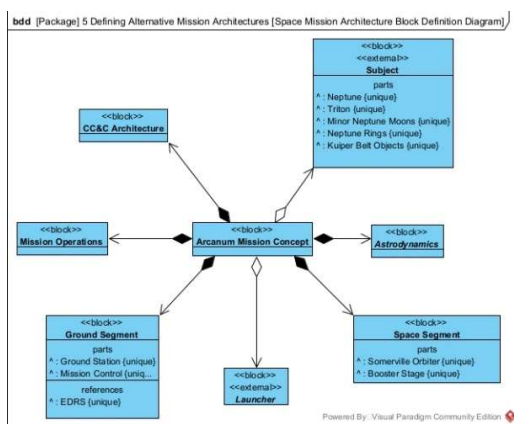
bdd [Package] 5 Defining Alternative Mission Architectures [Space Mission Architecture Block Definition Diagram]

<<block>>
<<external>>
Subject
parts
^ : Neptune {unique}
^ : Triton {unique}
^ : Minor Neptune Moons {unique}
^ : Neptune Rings {unique}
^ : Kuiper Belt Objects {unique}

<<block>>
CC&C Architecture

<<block>>
Mission Operations

<<block>>
Arcanum Mission Concept

<<block>>
Astrodynamics

<<block>>
Ground Segment
parts
^ : Ground Station {unique}
^ : Mission Control {uniq...
references
^ : EDRS {unique}

<<block>>
<<external>>
Launcher

<<block>>
Space Segment
parts
^ : Somerville Orbiter {unique}
^ : Booster Stage {unique}

Powered By : Visual Paradigm Community Edition